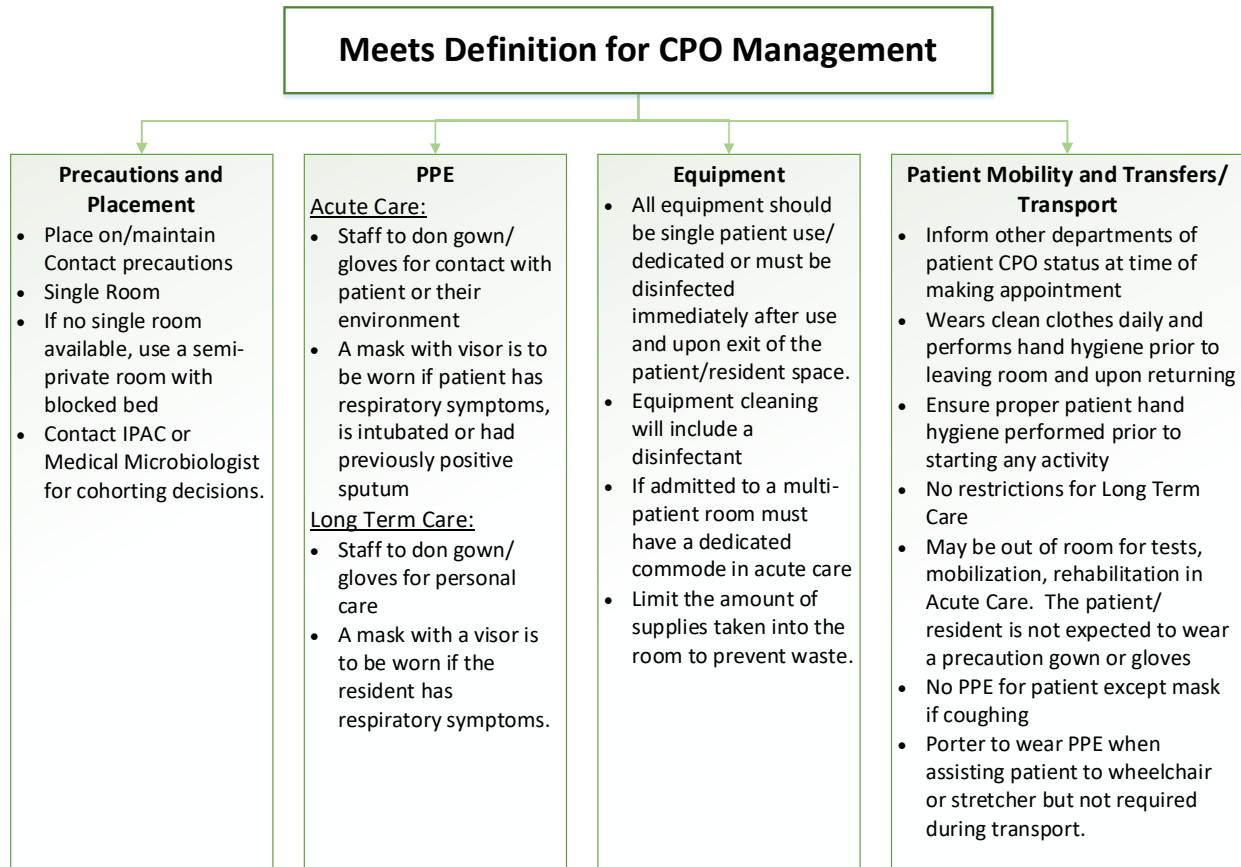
Meets Definition for CPO Management

Precautions and Placement
- Place on/maintain Contact precautions
- Single Room
- If no single room available, use a semi-private room with blocked bed
- Contact IPAC or Medical Microbiologist for cohorting decisions.

PPE
Acute Care:
- Staff to don gown/ gloves for contact with patient or their environment
- A mask with visor is to be worn if patient has respiratory symptoms, is intubated or had previously positive sputum

Long Term Care:
- Staff to don gown/ gloves for personal care
- A mask with a visor is to be worn if the resident has respiratory symptoms.

Equipment
- All equipment should be single patient use/ dedicated or must be disinfected immediately after use and upon exit of the patient/resident space.
- Equipment cleaning will include a disinfectant
- If admitted to a multi-patient room must have a dedicated commode in acute care
- Limit the amount of supplies taken into the room to prevent waste.

Patient Mobility and Transfers/ Transport
- Inform other departments of patient CPO status at time of making appointment
- Wears clean clothes daily and performs hand hygiene prior to leaving room and upon returning
- Ensure proper patient hand hygiene performed prior to starting any activity
- No restrictions for Long Term Care
- May be out of room for tests, mobilization, rehabilitation in Acute Care. The patient/ resident is not expected to wear a precaution gown or gloves
- No PPE for patient except mask if coughing
- Porter to wear PPE when assisting patient to wheelchair or stretcher but not required during transport.